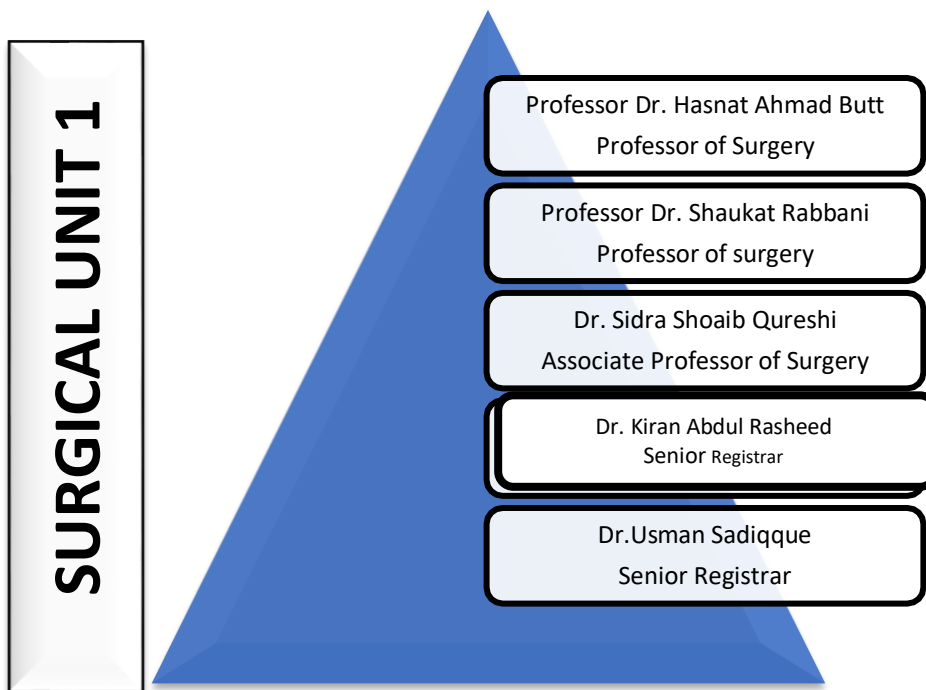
SURGICAL UNIT 1

Professor Dr. Hasnat Ahmad Butt
Professor of Surgery

Professor Dr. Shaukat Rabbani
Professor of surgery

Dr. Sidra Shoaib Qureshi
Associate Professor of Surgery

Dr. Kiran Abdul Rasheed
Senior Registrar

Dr.Usman Sadiqque
Senior Registrar